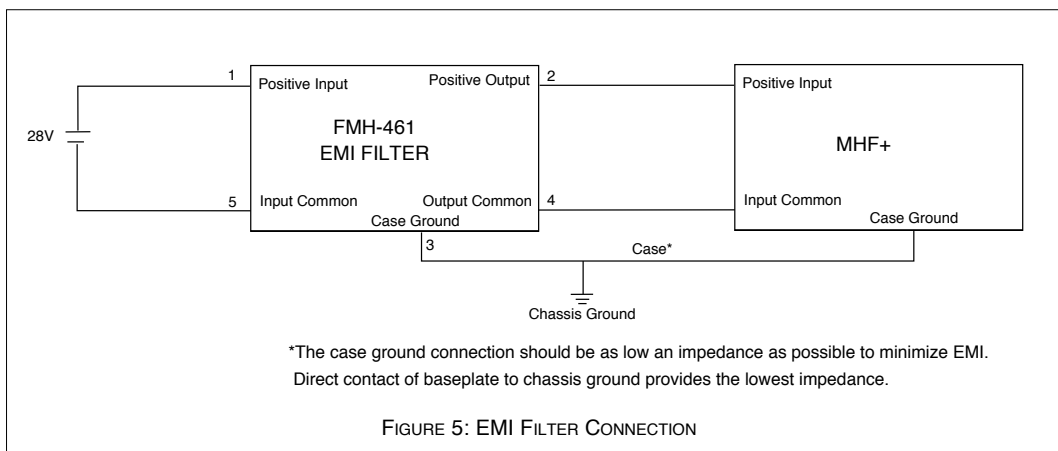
1 Positive Input

Positive Output 2

28V

FMH-461
EMI FILTER

5 Input Common

Output Common 4

Case Ground

3

Positive Input

MHF+

Input Common

Case Ground

Case*

Chassis Ground

*The case ground connection should be as low an impedance as possible to minimize EMI. Direct contact of baseplate to chassis ground provides the lowest impedance.

FIGURE 5: EMI FILTER CONNECTION